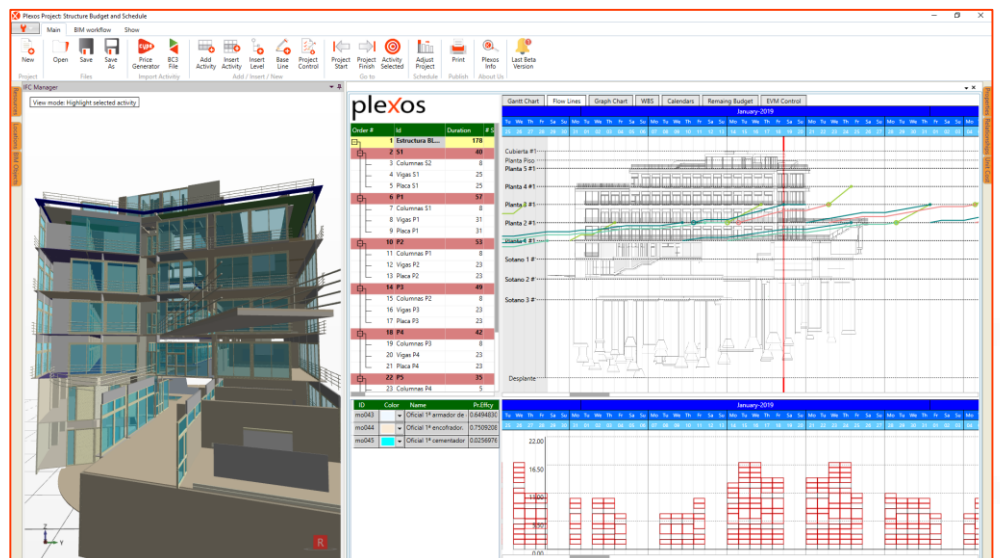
Plexos Project: Structure Budget and Schedule

Main BIM workflow Show

New | Open Save Save As | Price Generator BC3 File | Add Activity Insert Activity Insert Level Base Line Project Control | Project Start Project Finish Activity Selected | Adjust Project | Print | Plexos Info | Last Beta Version

Project | Files | Import Activity | Add / Insert / New | Go to | Schedule | Publish | About Us

IFC Manager

View mode: Highlight selected activity

plexos

Gantt Chart | Flow Lines | Graph Chart | WBS | Calendars | Remaing Budget | EVM Control

January-2019

| Order # | Id | Duration |
|---|---|---|
| 1 | Estructura BL... | 178 |
| 2 | S1 | 40 |
| 3 | Columnas S2 | 8 |
| 4 | Vigas S1 | 25 |
| 5 | Placa S1 | 25 |
| 6 | P1 | 57 |
| 7 | Columnas S1 | 8 |
| 8 | Vigas P1 | 31 |
| 9 | Placa P1 | 31 |
| 10 | P2 | 53 |
| 11 | Columnas P1 | 8 |
| 12 | Vigas P2 | 23 |
| 13 | Placa P2 | 23 |
| 14 | P3 | 49 |
| 15 | Columnas P2 | 8 |
| 16 | Vigas P3 | 23 |
| 17 | Placa P3 | 23 |
| 18 | P4 | 42 |
| 19 | Columnas P3 | 8 |
| 20 | Vigas P4 | 23 |
| 21 | Placa P4 | 23 |
| 22 | P5 | 35 |
| 23 | Columnas P4 | 5 |

Cubierta #1
Planta Piso
Planta 5 #1
Planta 4 #1
Planta 3 #1
Planta 2 #1
Planta 1 #1
Sotano 1 #
Sotano 2 #
Sotano 3 #
Desplante

| ID | Color | Name | Pr.Effcy |
|---|---|---|---|
| mo043 | | Oficial 1ª armador de | 0.6494830 |
| mo044 | | Oficial 1ª encofrador | 0.7509208 |
| mo045 | | Oficial 1ª cementador | 0.0256976 |

January-2019

22.00
16.50
11.00
5.50
0.00